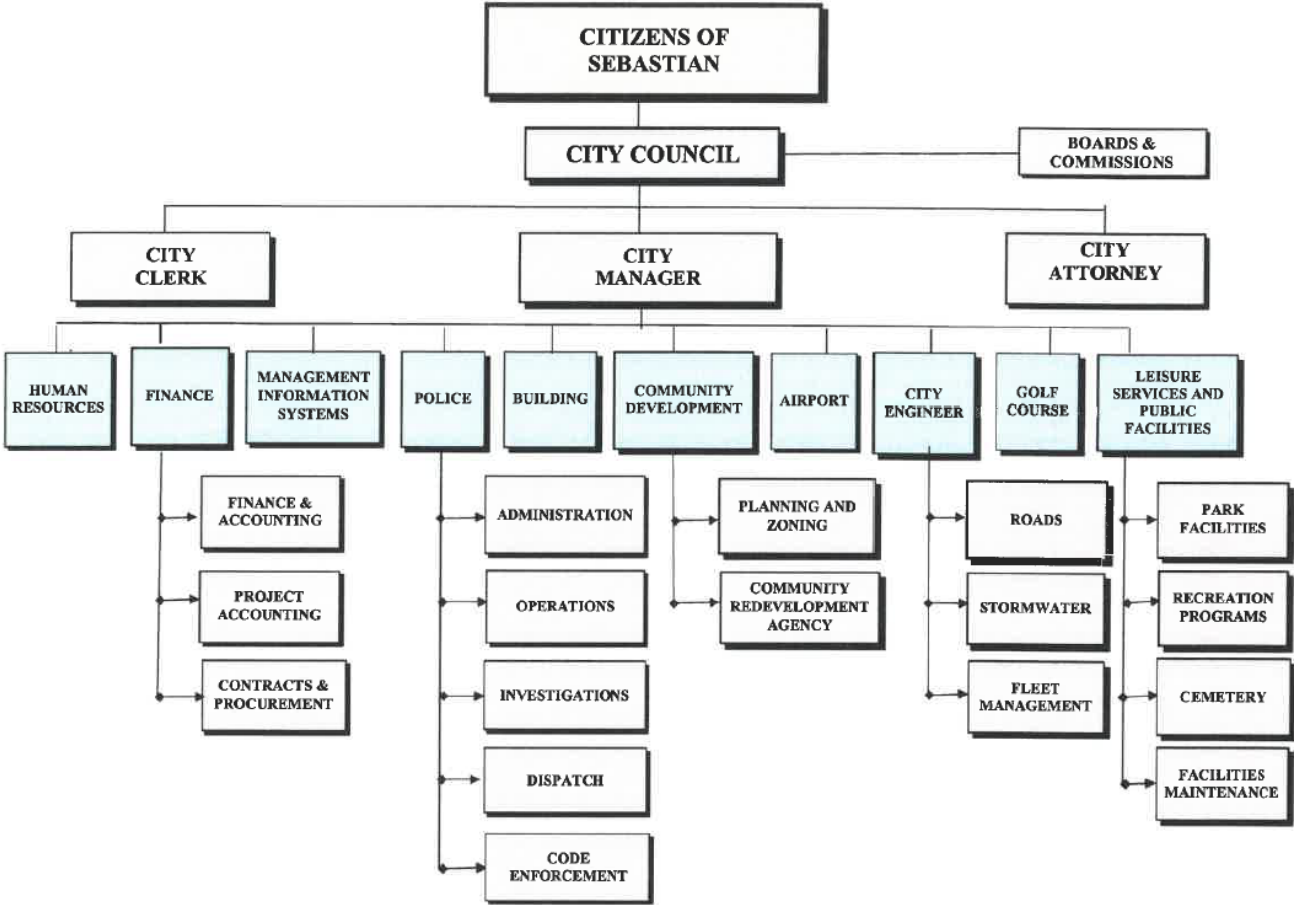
CITIZENS OF SEBASTIAN

CITY COUNCIL

BOARDS & COMMISSIONS

CITY CLERK

CITY MANAGER

CITY ATTORNEY

HUMAN RESOURCES

FINANCE

MANAGEMENT INFORMATION SYSTEMS

POLICE

BUILDING

COMMUNITY DEVELOPMENT

AIRPORT

CITY ENGINEER

GOLF COURSE

LEISURE SERVICES AND PUBLIC FACILITIES

FINANCE & ACCOUNTING

PROJECT ACCOUNTING

CONTRACTS & PROCUREMENT

ADMINISTRATION

OPERATIONS

INVESTIGATIONS

DISPATCH

CODE ENFORCEMENT

PLANNING AND ZONING

COMMUNITY REDEVELOPMENT AGENCY

ROADS

STORMWATER

FLEET MANAGEMENT

PARK FACILITIES

RECREATION PROGRAMS

CEMETERY

FACILITIES MAINTENANCE